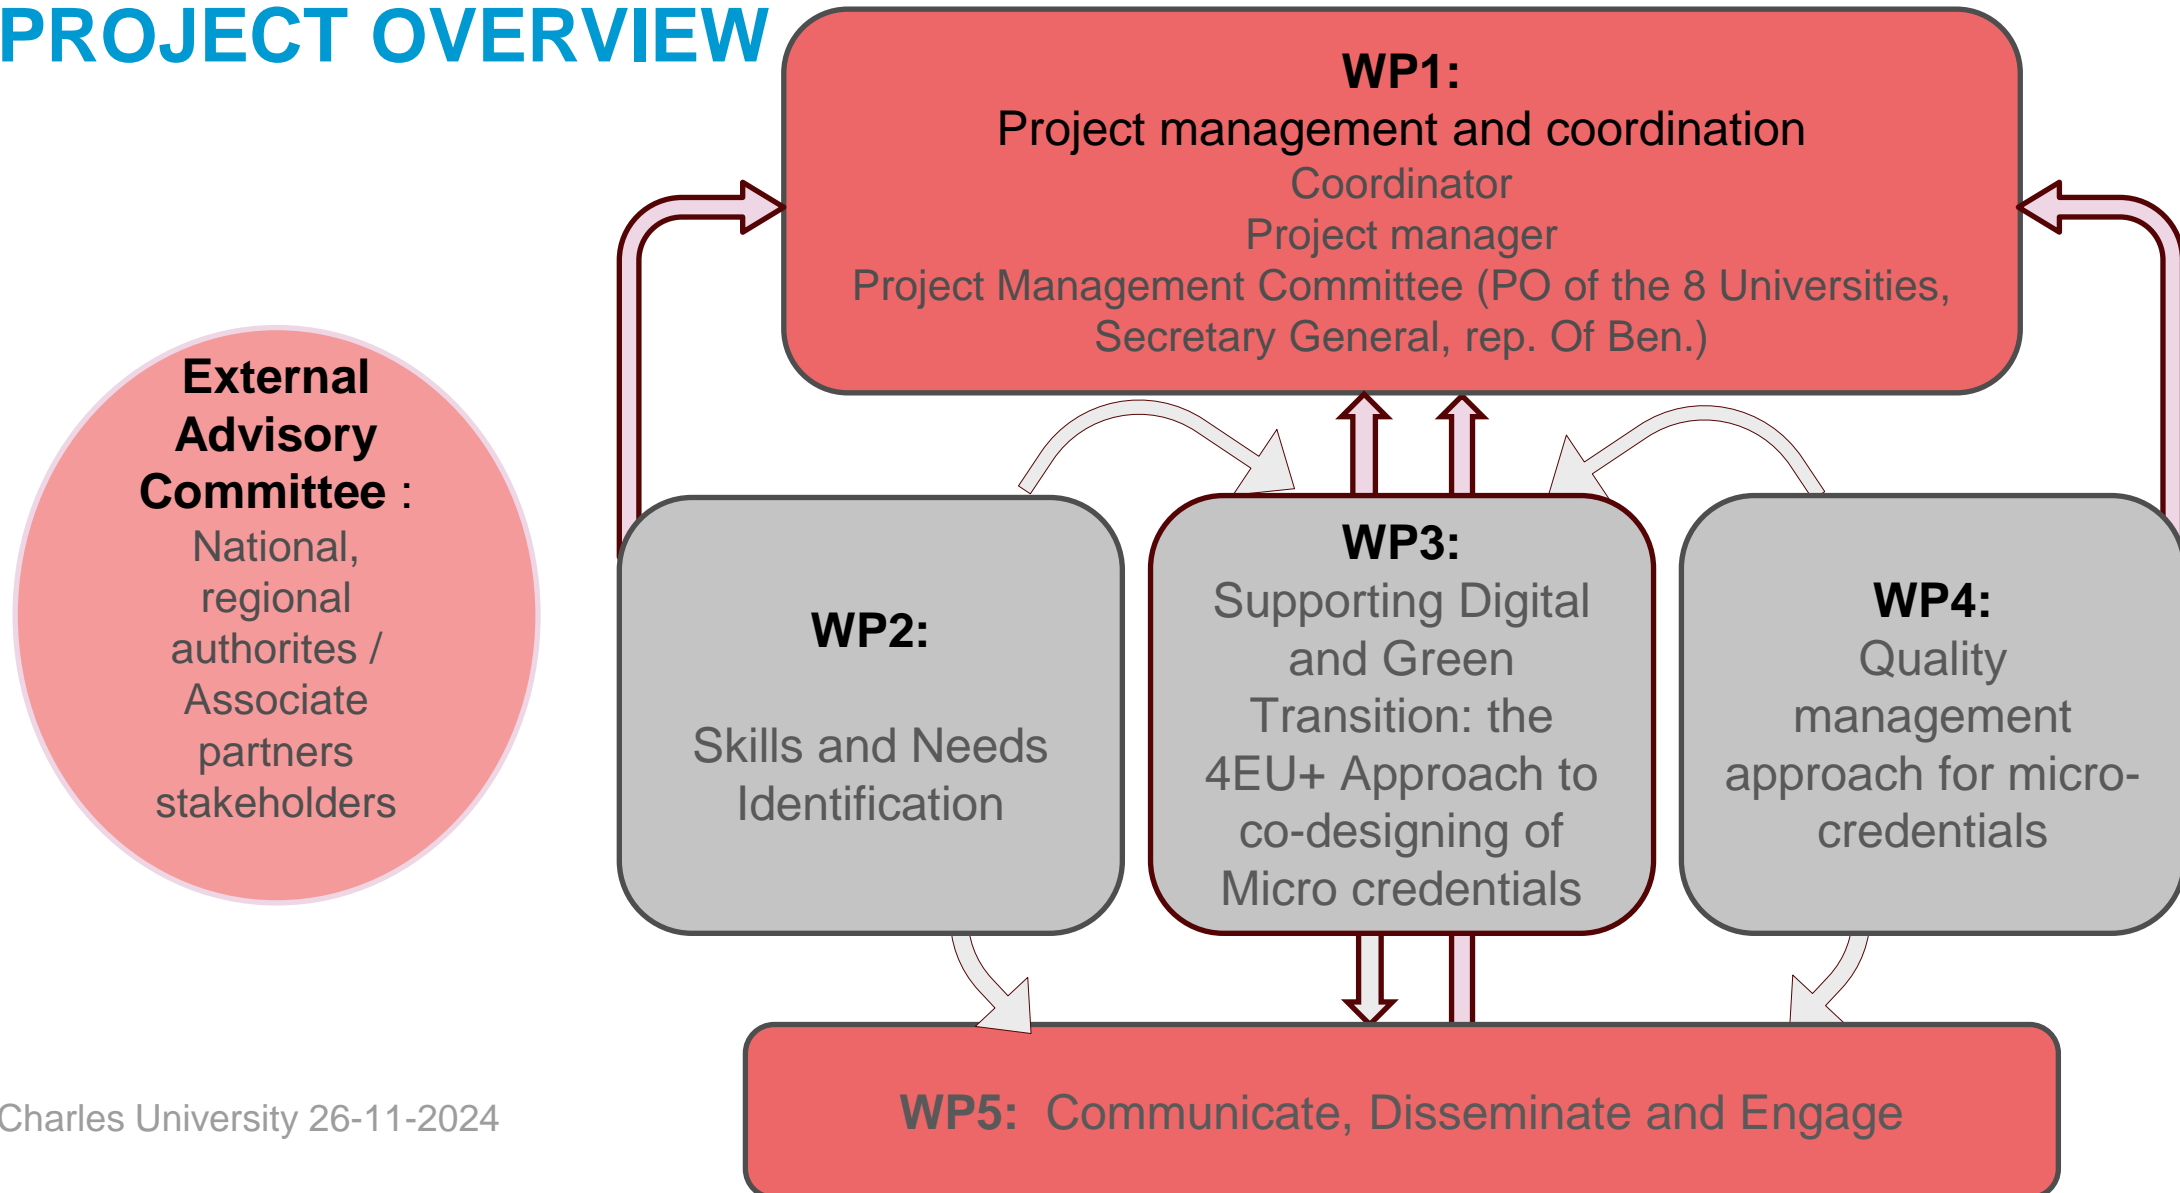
PROJECT OVERVIEW

WP1:
Project management and coordination
Coordinator
Project manager
Project Management Committee (PO of the 8 Universities, Secretary General, rep. Of Ben.)

External Advisory Committee :
National, regional authorities / Associate partners stakeholders

WP2:

Skills and Needs Identification

WP3:
Supporting Digital and Green Transition: the 4EU+ Approach to co-designing of Micro credentials

WP4:
Quality management approach for micro-credentials

WP5: Communicate, Disseminate and Engage

Charles University 26-11-2024